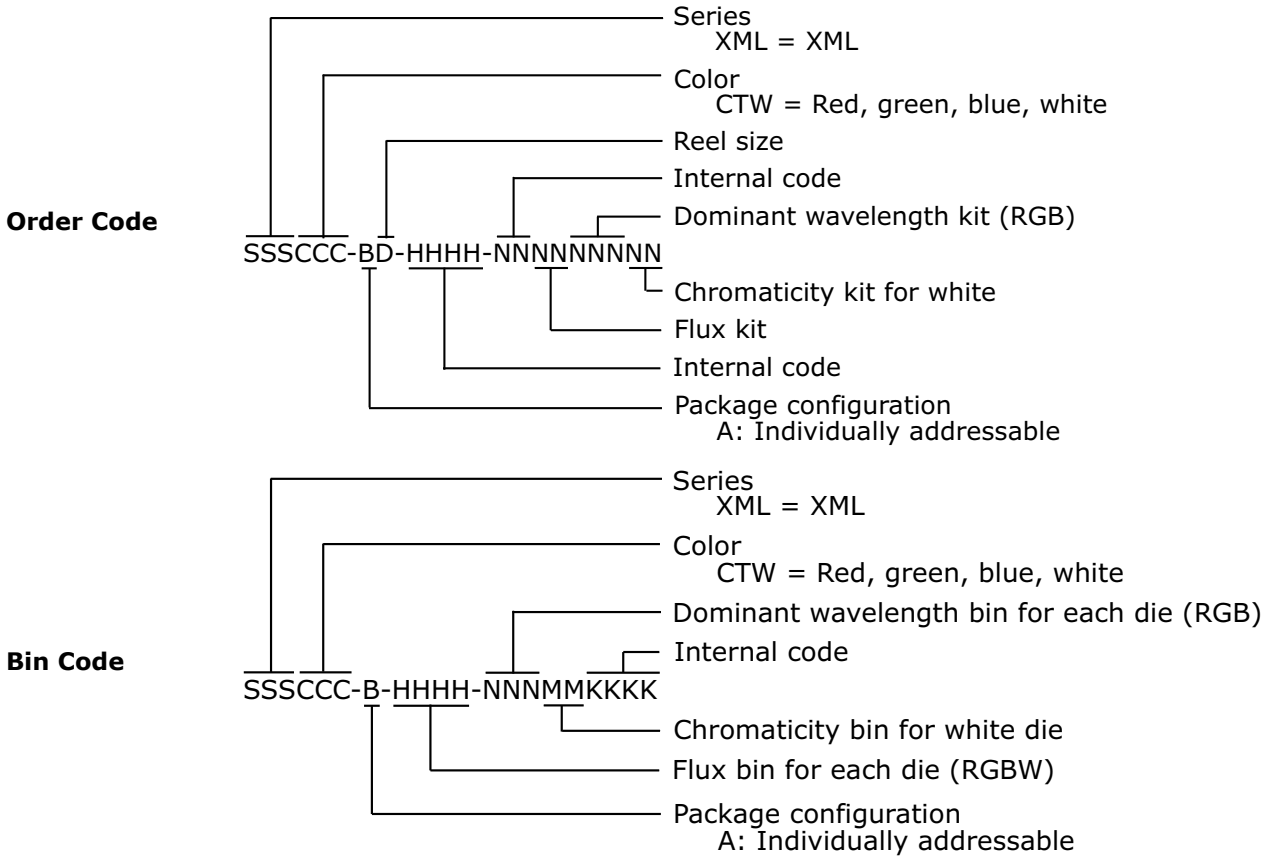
Series
XML = XML

Color
CTW = Red, green, blue, white

Reel size

Internal code

Order Code

Dominant wavelength kit (RGB)

SSSCCC-BD-HHHH-NNNNNNNN

Chromaticity kit for white

Flux kit

Internal code

Package configuration
A: Individually addressable

Series
XML = XML

Color
CTW = Red, green, blue, white

Dominant wavelength bin for each die (RGB)

Bin Code

Internal code

SSSCCC-B-HHHH-NNNMMKKKK

Chromaticity bin for white die

Flux bin for each die (RGBW)

Package configuration
A: Individually addressable